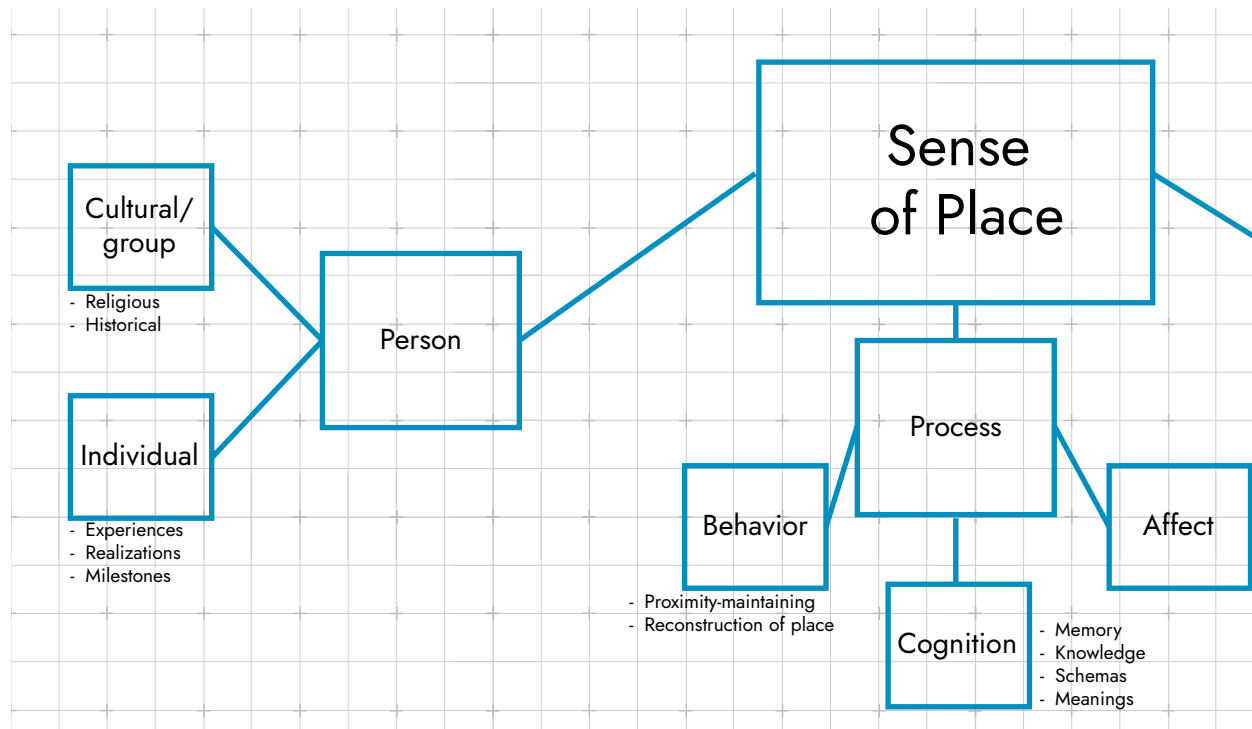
Sense of Place

Cultural/ group
- Religious
- Historical

Individual
- Experiences
- Realizations
- Milestones

Person

Process

Behavior
- Proximity-maintaining
- Reconstruction of place

Cognition
- Memory
- Knowledge
- Schemas
- Meanings

Affect